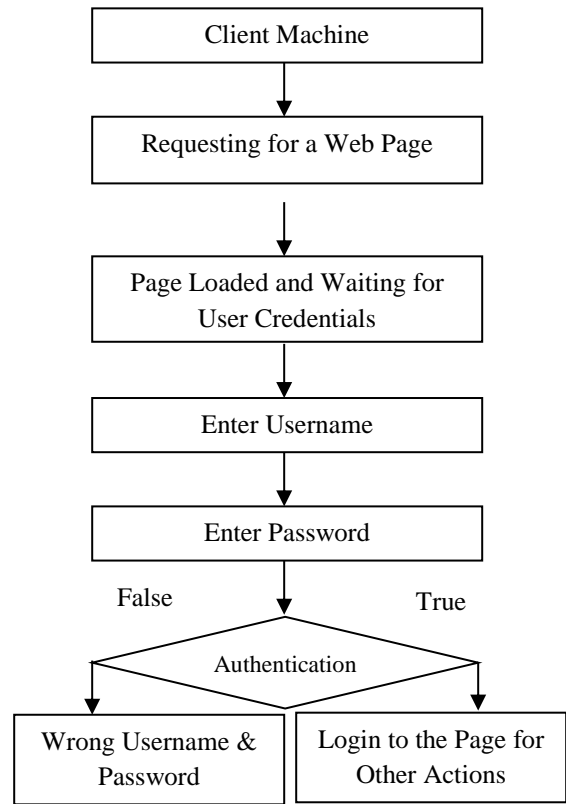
Client Machine

Requesting for a Web Page

Page Loaded and Waiting for User Credentials

Enter Username

Enter Password

False

True

Authentication

Wrong Username & Password

Login to the Page for Other Actions